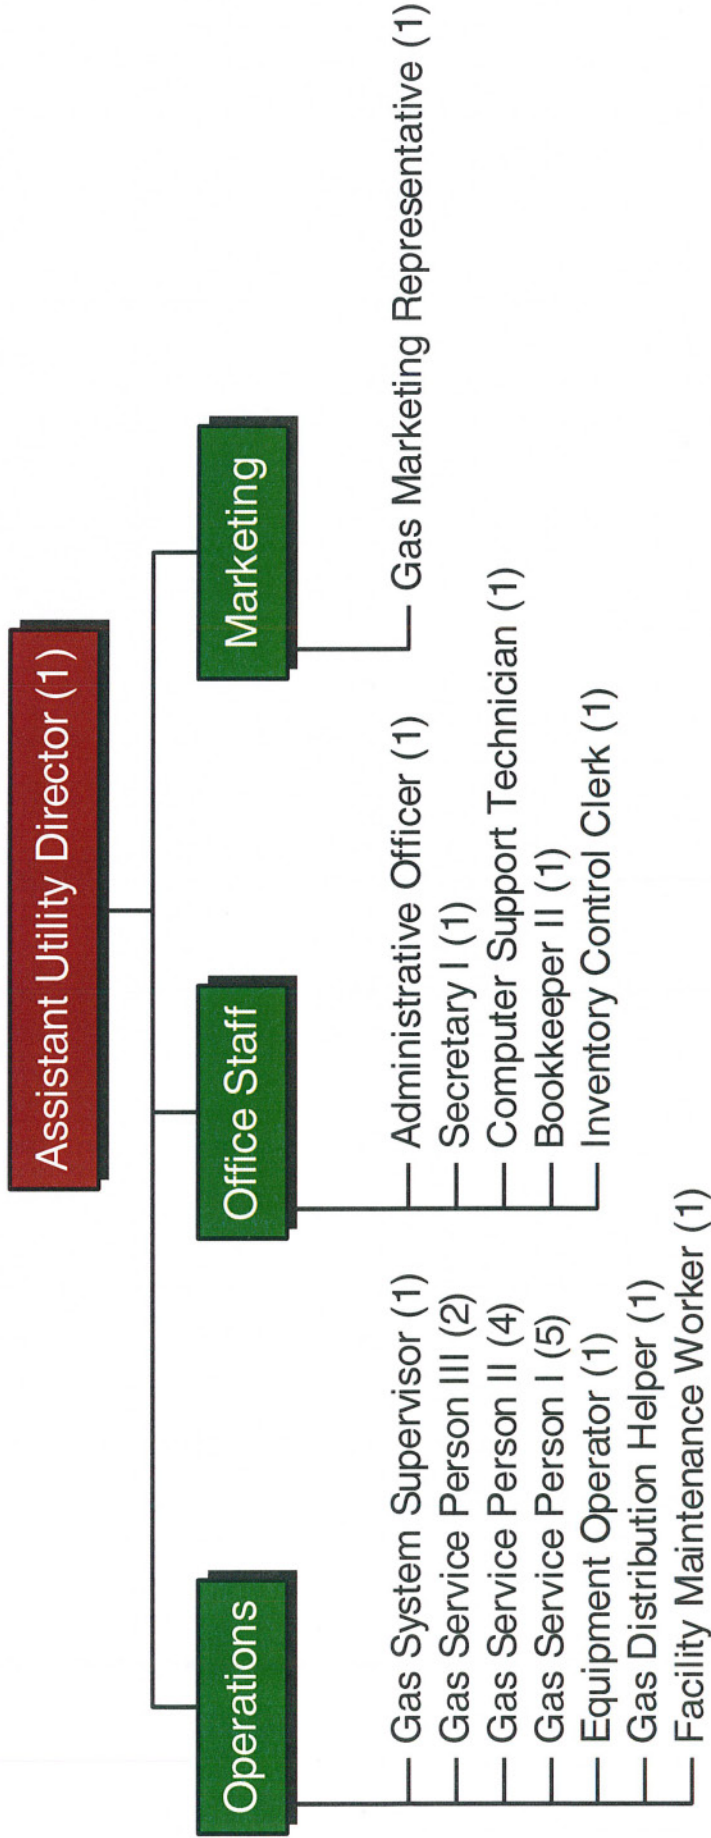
Assistant Utility Director (1)

Operations

Gas System Supervisor (1)
Gas Service Person III (2)
Gas Service Person II (4)
Gas Service Person I (5)
Equipment Operator (1)
Gas Distribution Helper (1)
Facility Maintenance Worker (1)

Office Staff

Administrative Officer (1)
Secretary I (1)
Computer Support Technician (1)
Bookkeeper II (1)
Inventory Control Clerk (1)

Marketing

Gas Marketing Representative (1)